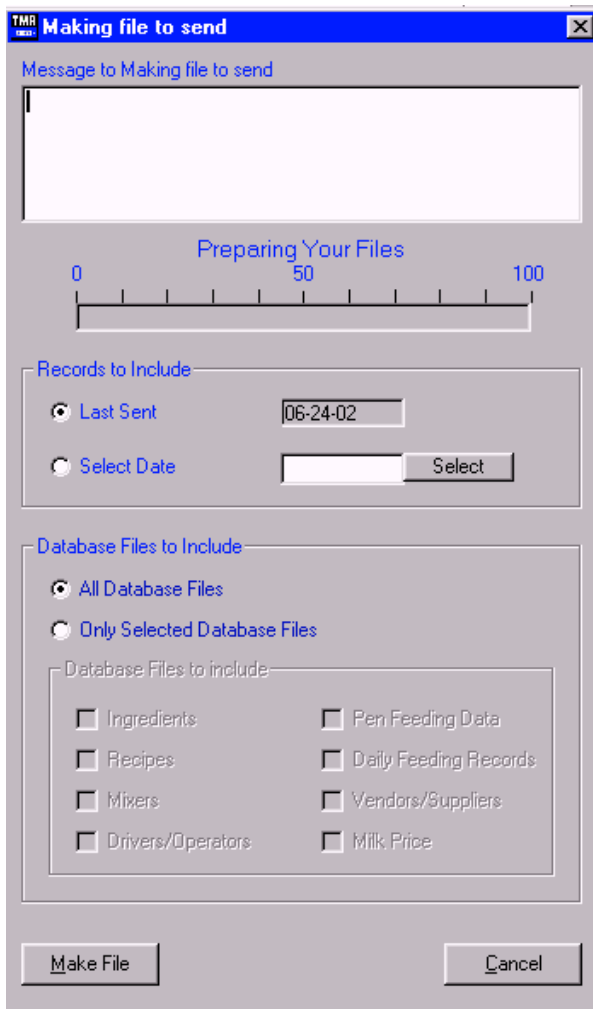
TMR Making file to send

Message to Making file to send

Preparing Your Files
0 50 100

Records to Include
Last Sent 06-24-02
Select Date Select

Database Files to Include
All Database Files
Only Selected Database Files

Database Files to include
Ingredients
Recipes
Mixers
Drivers/Operators
Pen Feeding Data
Daily Feeding Records
Vendors/Suppliers
Milk Price

Make File
Cancel